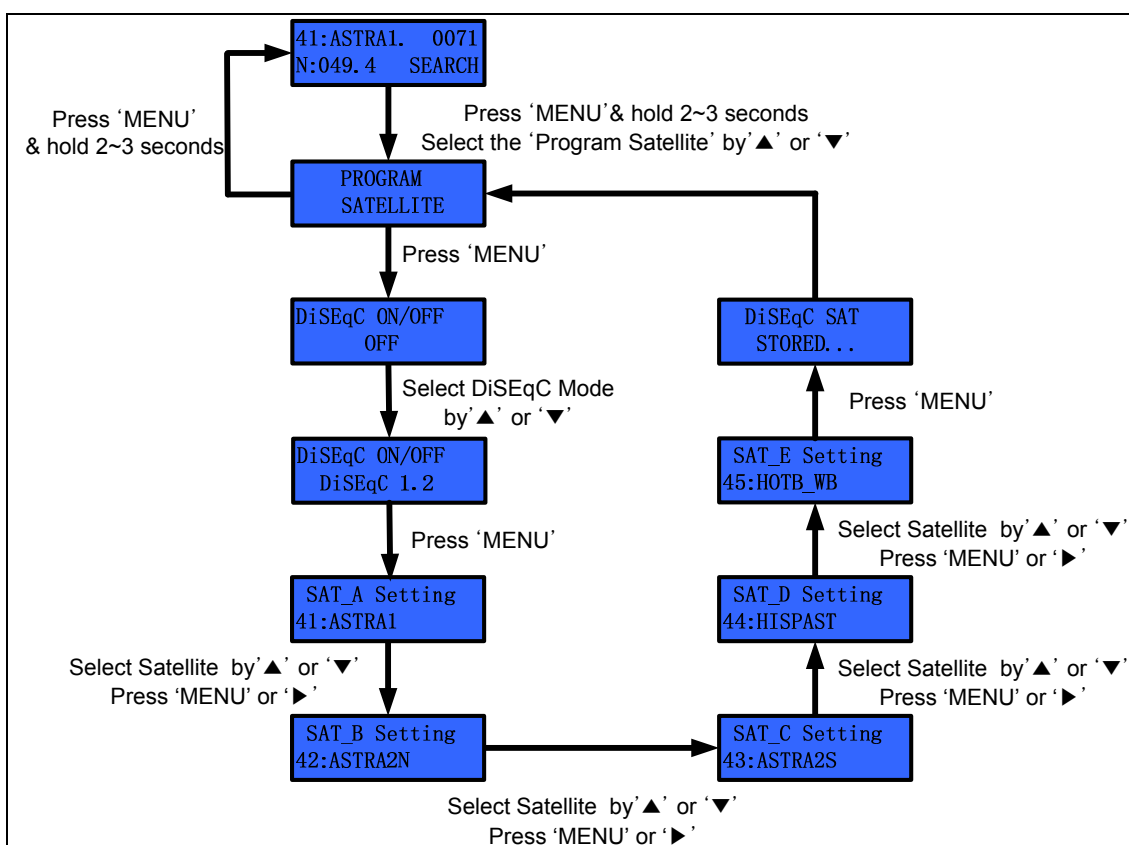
41:ASTRA1. 0071
N:049.4 SEARCH

Press 'MENU' & hold 2~3 seconds

Press 'MENU'& hold 2~3 seconds
Select the 'Program Satellite' by'▲' or '▼'

PROGRAM SATELLITE

Press 'MENU'

DiSEqC ON/OFF
OFF

Select DiSEqC Mode by'▲' or '▼'

DiSEqC ON/OFF
DiSEqC 1.2

Press 'MENU'

SAT_A Setting
41:ASTRA1

Select Satellite by'▲' or '▼'
Press 'MENU' or '▶'

SAT_B Setting
42:ASTRA2N

Select Satellite by'▲' or '▼'
Press 'MENU' or '▶'

SAT_C Setting
43:ASTRA2S

Select Satellite by'▲' or '▼'
Press 'MENU' or '▶'

SAT_D Setting
44:HISPAST

Select Satellite by'▲' or '▼'
Press 'MENU' or '▶'

SAT_E Setting
45:HOTB_WB

Press 'MENU'

DiSEqC SAT
STORED...